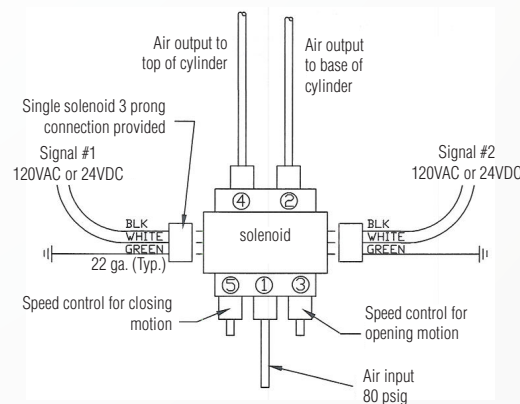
Air output to top of cylinder

Air output to base of cylinder

Single solenoid 3 prong connection provided

Signal #1
120VAC or 24VDC

Signal #2
120VAC or 24VDC

④ ②

BLK
WHITE
GREEN

solenoid

BLK
WHITE
GREEN

22 ga. (Typ.)

⑤ ① ③

Speed control for closing motion

Speed control for opening motion

Air input
80 psig